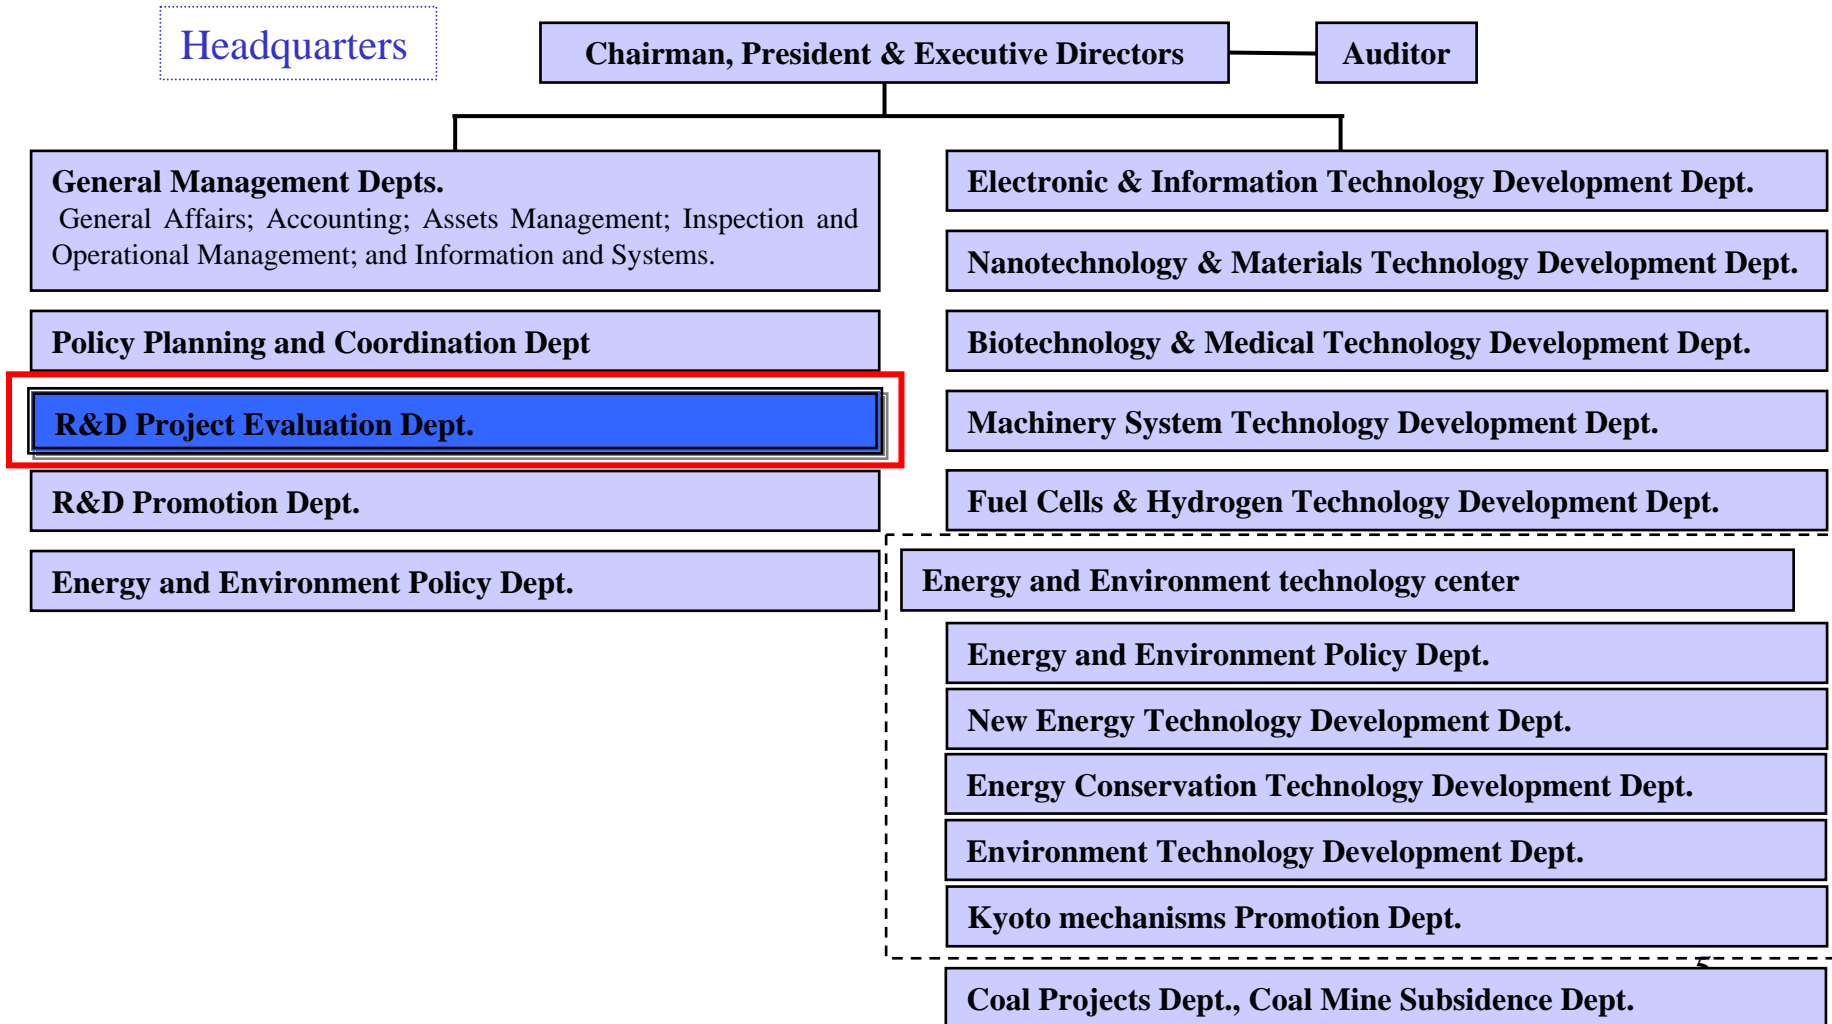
Headquarters

Chairman, President & Executive Directors

Auditor

General Management Depts.
General Affairs; Accounting; Assets Management; Inspection and Operational Management; and Information and Systems.

Policy Planning and Coordination Dept

R&D Project Evaluation Dept.

R&D Promotion Dept.

Energy and Environment Policy Dept.

Electronic & Information Technology Development Dept.

Nanotechnology & Materials Technology Development Dept.

Biotechnology & Medical Technology Development Dept.

Machinery System Technology Development Dept.

Fuel Cells & Hydrogen Technology Development Dept.

Energy and Environment technology center

Energy and Environment Policy Dept.

New Energy Technology Development Dept.

Energy Conservation Technology Development Dept.

Environment Technology Development Dept.

Kyoto mechanisms Promotion Dept.

Coal Projects Dept., Coal Mine Subsidence Dept.